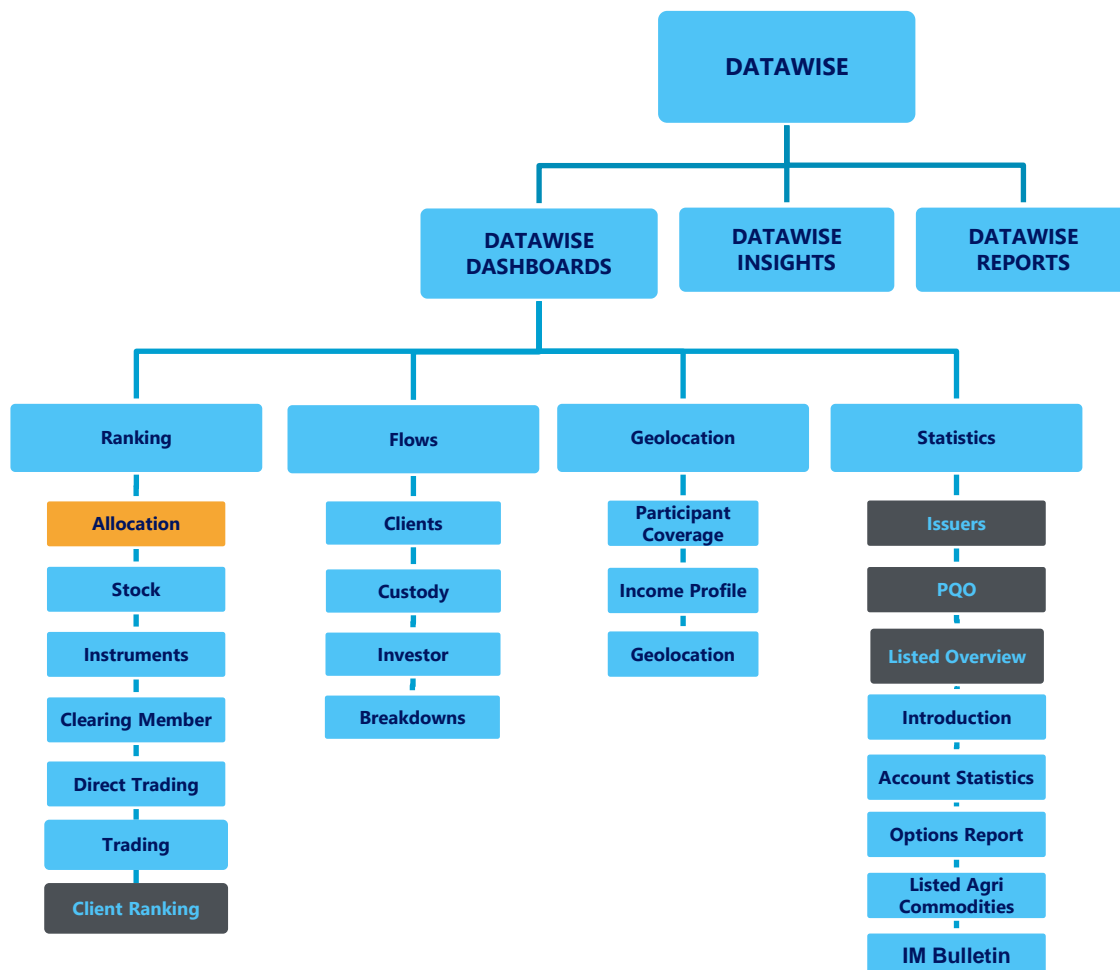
DATAWISE

DATAWISE DASHBOARDS

DATAWISE INSIGHTS

DATAWISE REPORTS

Ranking

Allocation

Stock

Instruments

Clearing Member

Direct Trading

Trading

Client Ranking

Flows

Clients

Custody

Investor

Breakdowns

Geolocation

Participant Coverage

Income Profile

Geolocation

Statistics

Issuers

PQO

Listed Overview

Introduction

Account Statistics

Options Report

Listed Agri Commodities

IM Bulletin